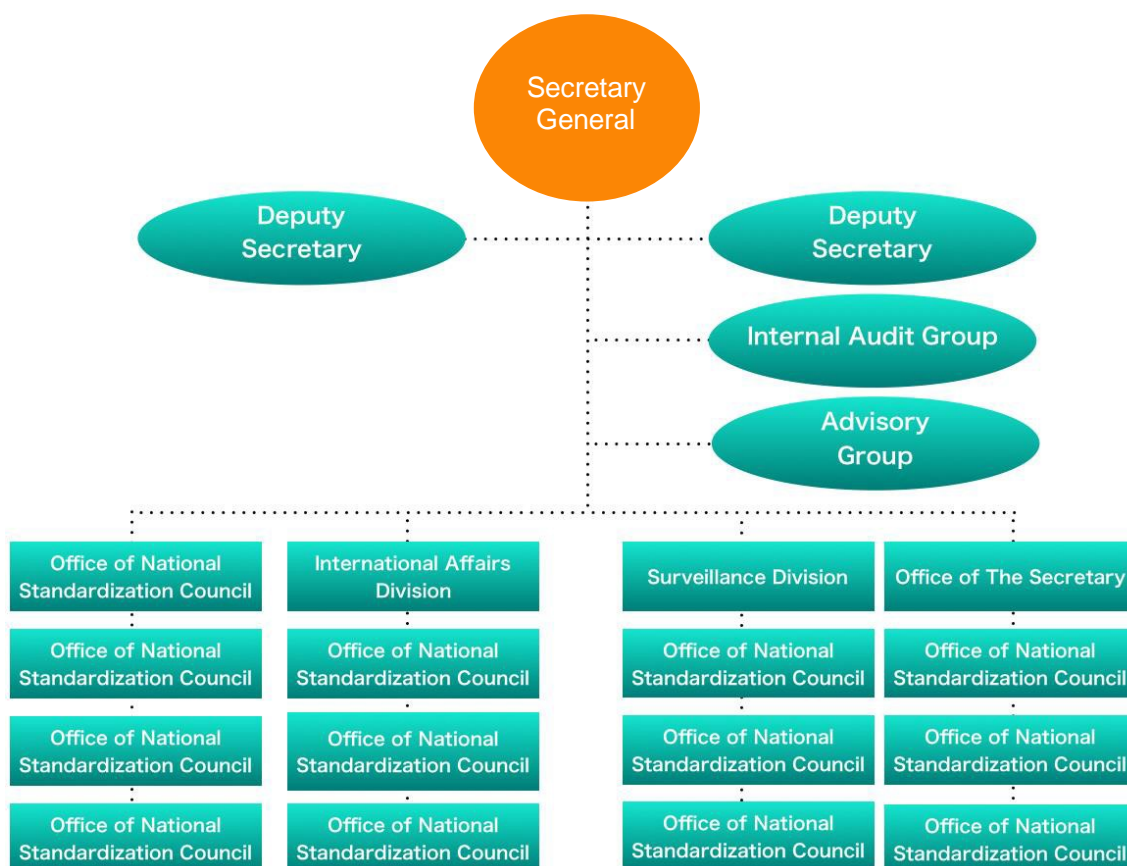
Secretary General

Deputy Secretary

Deputy Secretary

Internal Audit Group

Advisory Group

Office of National Standardization Council

Office of National Standardization Council

Office of National Standardization Council

Office of National Standardization Council

International Affairs Division

Office of National Standardization Council

Office of National Standardization Council

Office of National Standardization Council

Surveillance Division

Office of National Standardization Council

Office of National Standardization Council

Office of National Standardization Council

Office of The Secretary

Office of National Standardization Council

Office of National Standardization Council

Office of National Standardization Council